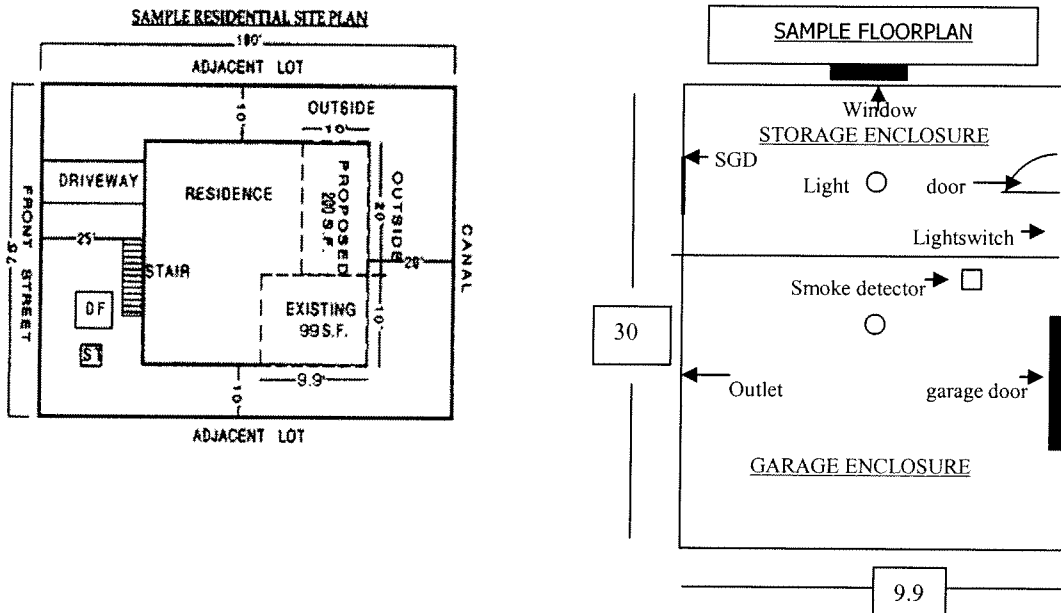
SAMPLE RESIDENTIAL SITE PLAN

100'

ADJACENT LOT

FRONT STREET

90'

10'

OUTSIDE

10'

DRIVEWAY

RESIDENCE

PROPOSED 200 S.F.

OUTSIDE

20'

CANAL

25'

20'

STAIR

DF

EXISTING 99 S.F.

10'

ST

10'

9.9'

ADJACENT LOT

SAMPLE FLOORPLAN

Window

STORAGE ENCLOSURE

SGD

Light

door

Lightswitch

Smoke detector

30

Outlet

garage door

GARAGE ENCLOSURE

9.9